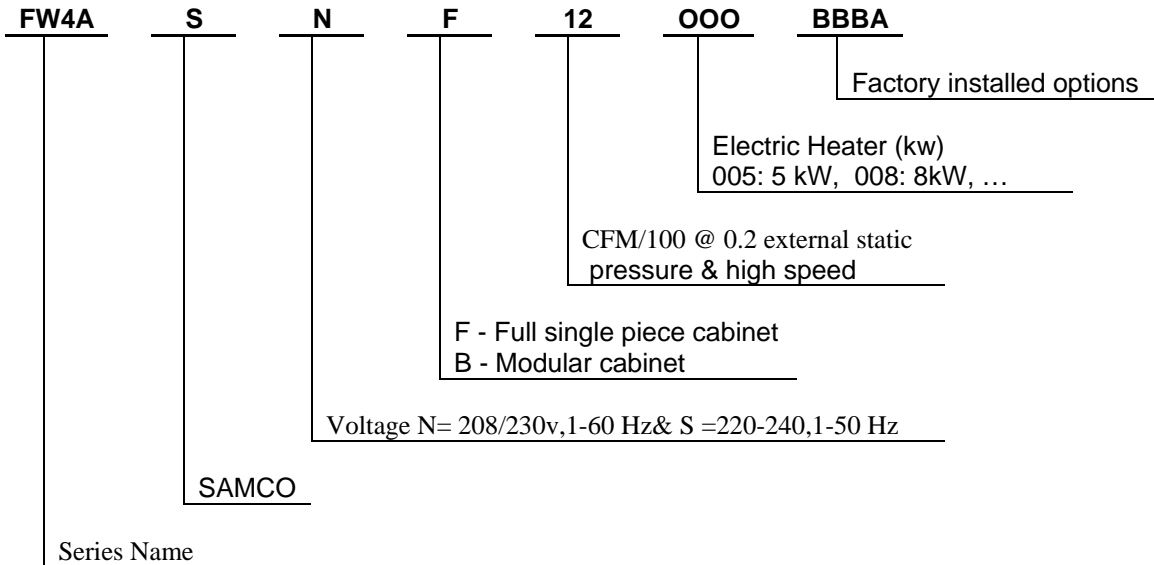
FW4A S N F 12 OOO BBBA

Factory installed options

Electric Heater (kw)
005: 5 kW, 008: 8kW, …

CFM/100 @ 0.2 external static pressure & high speed

F - Full single piece cabinet
B - Modular cabinet

Voltage N= 208/230v,1-60 Hz& S =220-240,1-50 Hz

SAMCO

Series Name